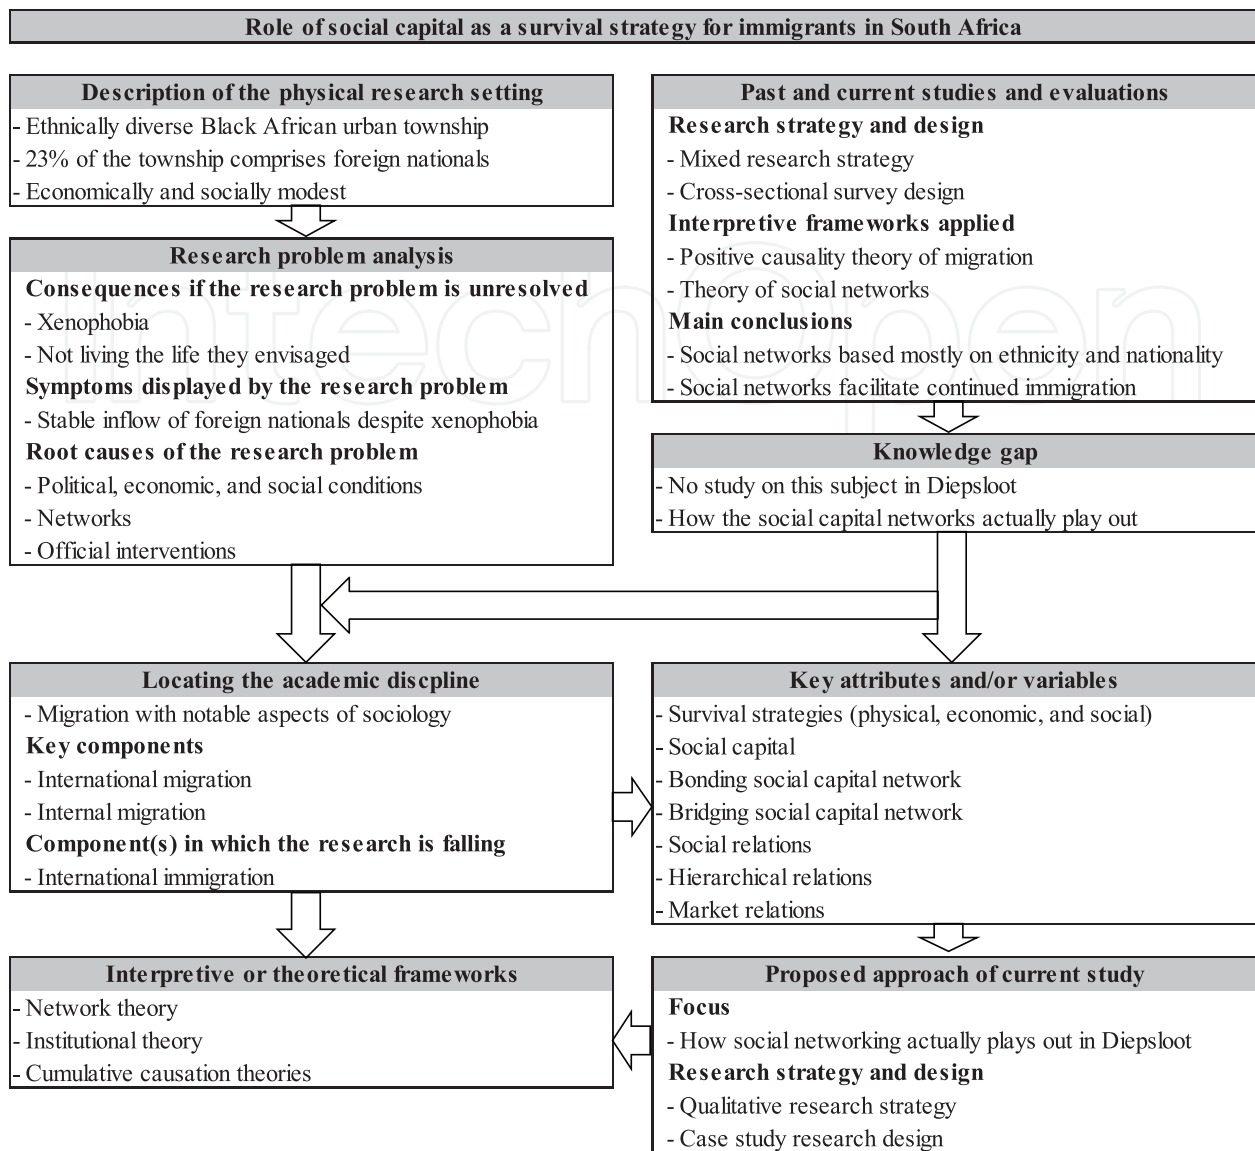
Role of social capital as a survival strategy for immigrants in South Africa

Description of the physical research setting
- Ethnically diverse Black African urban township
- 23% of the township comprises foreign nationals
- Economically and socially modest

Research problem analysis
Consequences if the research problem is unresolved
- Xenophobia
- Not living the life they envisaged
Symptoms displayed by the research problem
- Stable inflow of foreign nationals despite xenophobia
Root causes of the research problem
- Political, economic, and social conditions
- Networks
- Official interventions

Past and current studies and evaluations
Research strategy and design
- Mixed research strategy
- Cross-sectional survey design
Interpretive frameworks applied
- Positive causality theory of migration
- Theory of social networks
Main conclusions
- Social networks based mostly on ethnicity and nationality
- Social networks facilitate continued immigration

Knowledge gap
- No study on this subject in Diepsloot
- How the social capital networks actually play out

Locating the academic discpline
- Migration with notable aspects of sociology
Key components
- International migration
- Internal migration
Component(s) in which the research is falling
- International immigration

Key attributes and/or variables
- Survival strategies (physical, economic, and social)
- Social capital
- Bonding social capital network
- Bridging social capital network
- Social relations
- Hierarchical relations
- Market relations

Interpretive or theoretical frameworks
- Network theory
- Institutional theory
- Cumulative causation theories

Proposed approach of current study
Focus
- How social networking actually plays out in Diepsloot
Research strategy and design
- Qualitative research strategy
- Case study research design